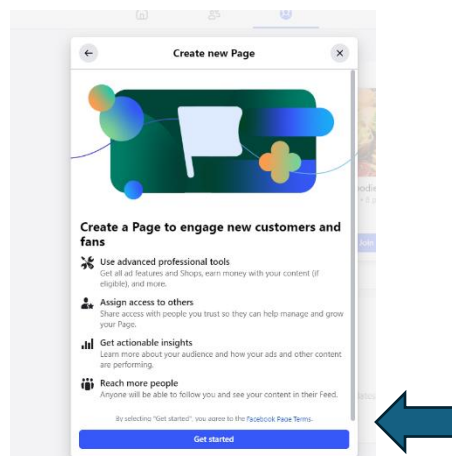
Create new Page

Create a Page to engage new customers and fans

Use advanced professional tools
Get all ad features and Shops, earn money with your content (if eligible), and more.

Assign access to others
Share access with people you trust so they can help manage and grow your Page.

Get actionable insights
Learn more about your audience and how your ads and other content are performing.

Reach more people
Anyone will be able to follow you and see your content in their Feed.

By selecting "Get started", you agree to the Facebook Page Terms.

Get started